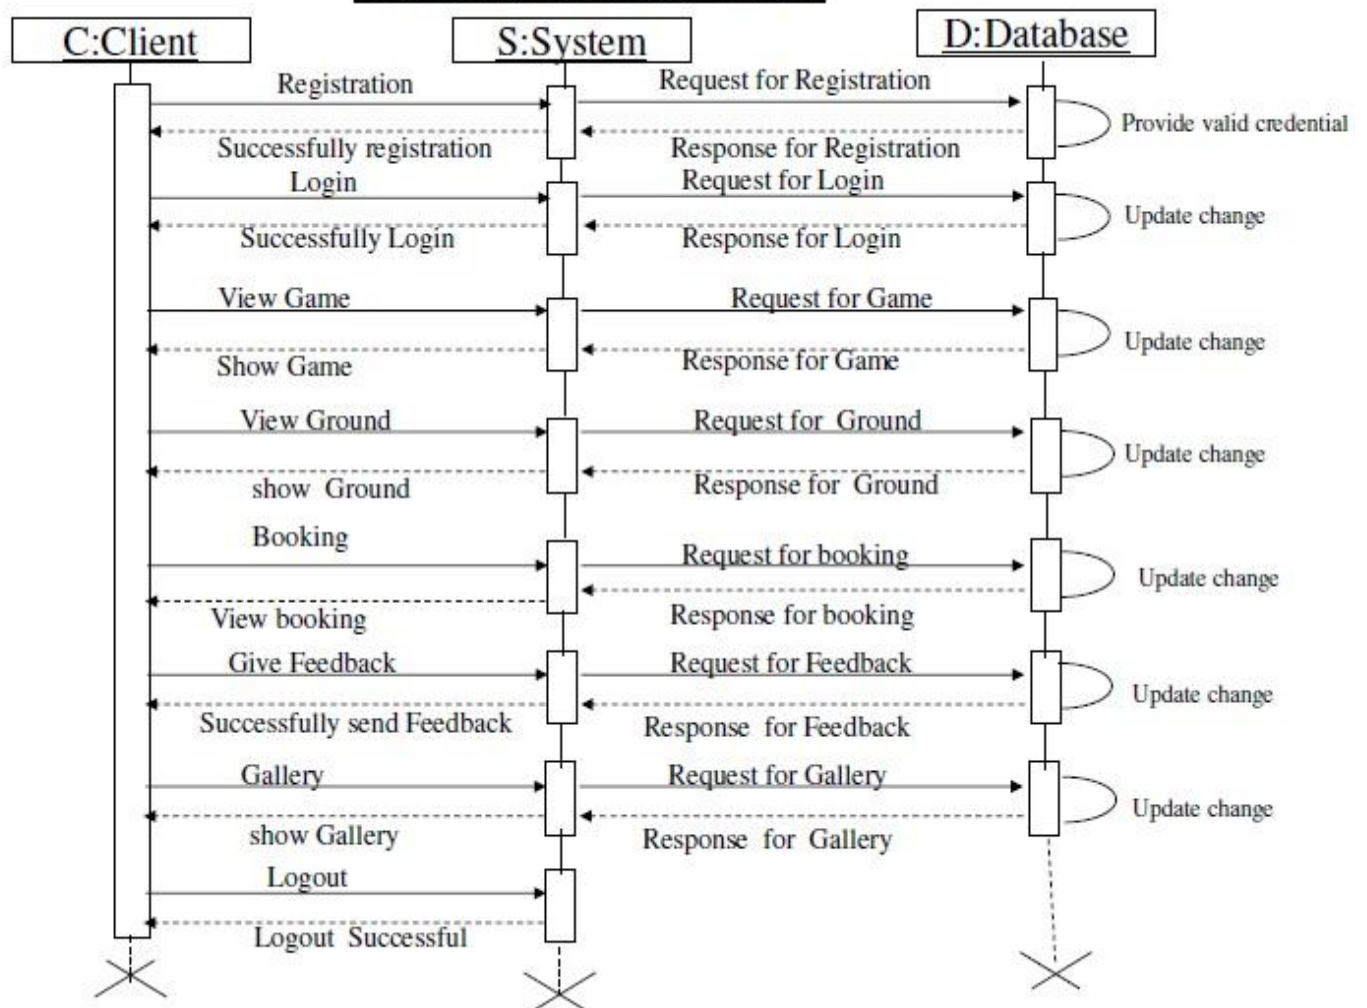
C:Client

S:System

D:Database

Registration

Request for Registration

Provide valid credential

Successfully registration

Response for Registration

Login

Request for Login

Update change

Successfully Login

Response for Login

View Game

Request for Game

Update change

Show Game

Response for Game

View Ground

Request for Ground

Update change

show Ground

Response for Ground

Booking

Request for booking

Update change

View booking

Response for booking

Give Feedback

Request for Feedback

Update change

Successfully send Feedback

Response for Feedback

Gallery

Request for Gallery

Update change

show Gallery

Response for Gallery

Logout

Logout Successful